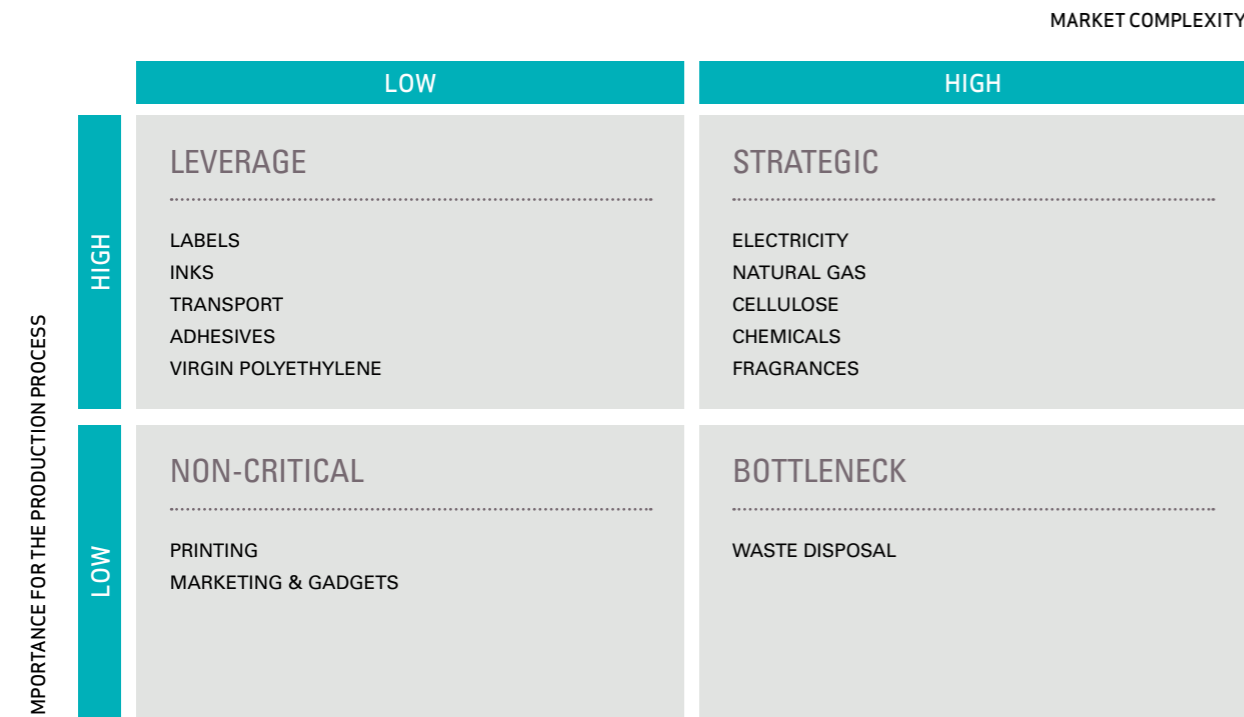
MARKET COMPLEXITY

|  | LOW | HIGH |
|---|---|---|
| HIGH | LEVERAGE<br>LABELS<br>INKS<br>TRANSPORT<br>ADHESIVES<br>VIRGIN POLYETHYLENE | STRATEGIC<br>ELECTRICITY<br>NATURAL GAS<br>CELLULOSE<br>CHEMICALS<br>FRAGRANCES |
| LOW | NON-CRITICAL<br>PRINTING<br>MARKETING & GADGETS | BOTTLENECK<br>WASTE DISPOSAL |

MPORTANCE FOR THE PRODUCTION PROCESS